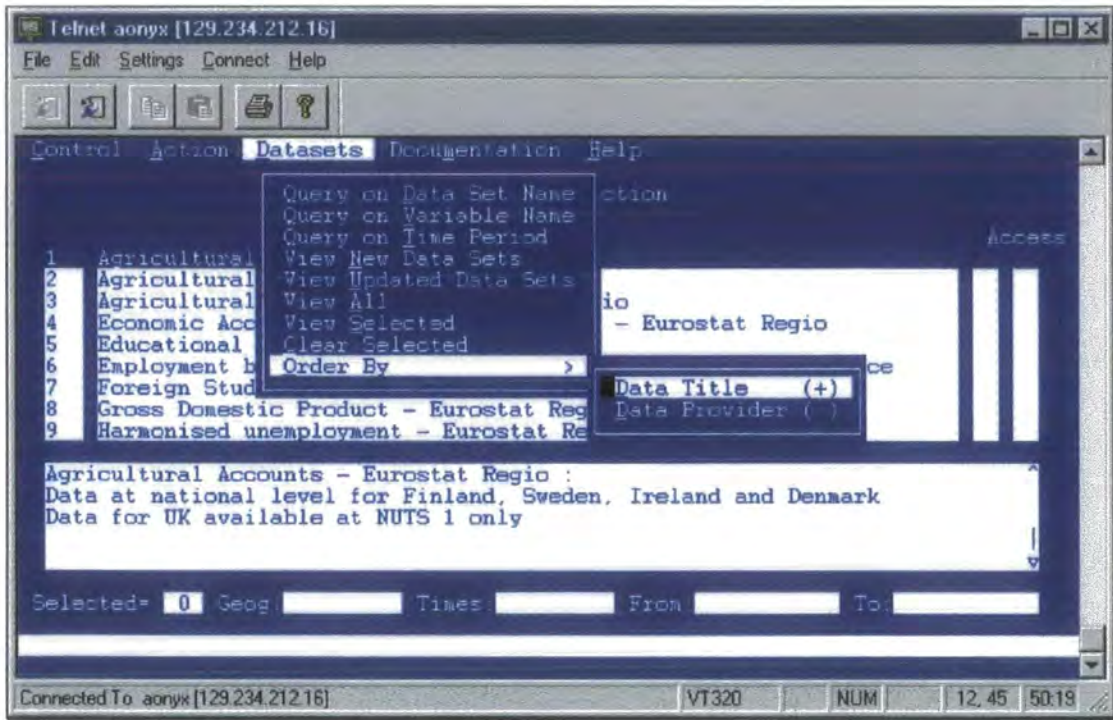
Telnet aonyx [129.234.212.16]

File Edit Settings Connect Help

Control Action Datasets Documentation Help

Query on Data Set Name
Query on Variable Name
Query on Time Period
View New Data Sets
View Updated Data Sets
View All
View Selected
Clear Selected
Order By >

ction

Access

1 Agricultural
2 Agricultural
3 Agricultural io
4 Economic Acc - Eurostat Regio
5 Educational
6 Employment b ce
7 Foreign Stud
8 Gross Domestic Product - Eurostat Reg
9 Harmonised unemployment - Eurostat Re

Data Title (+)
Data Provider ( )

Agricultural Accounts - Eurostat Regio :
Data at national level for Finland, Sweden, Ireland and Denmark
Data for UK available at NUTS 1 only

Selected= 0 Geog Times From To

Connected To aonyx [129.234.212.16] VT320 NUM 12, 45 50:19